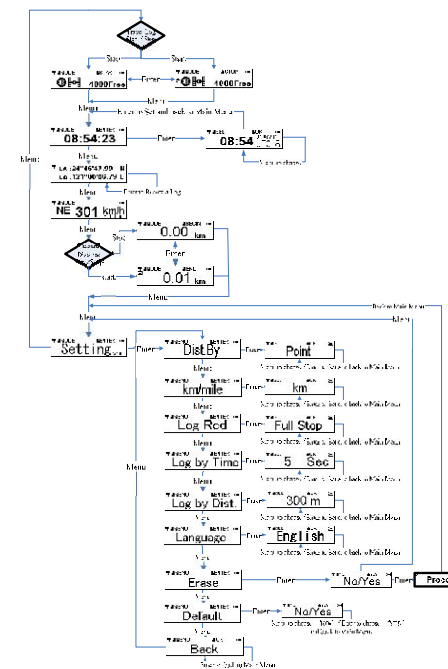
Start
Start
1000Free
Enter
1000Free
Menu
Menu
08:54:23
Enter
08:54
Menu
301 km/h
Menu
0.00 km
Enter
0.01 km
Menu
Menu
Menu
Setting...
Enter
Dist.By
Enter
Point
Menu
km/mile
Enter
km
Menu
Log Rcd
Enter
Full Stop
Menu
Log by Time
Enter
5 Sec
Menu
Log by Dist.
Enter
300 m
Menu
Language
Enter
English
Menu
Erase
Enter
No/Yes
Enter
Proc
Menu
Default
Enter
No/Yes
Menu
Back
Menu
Menu